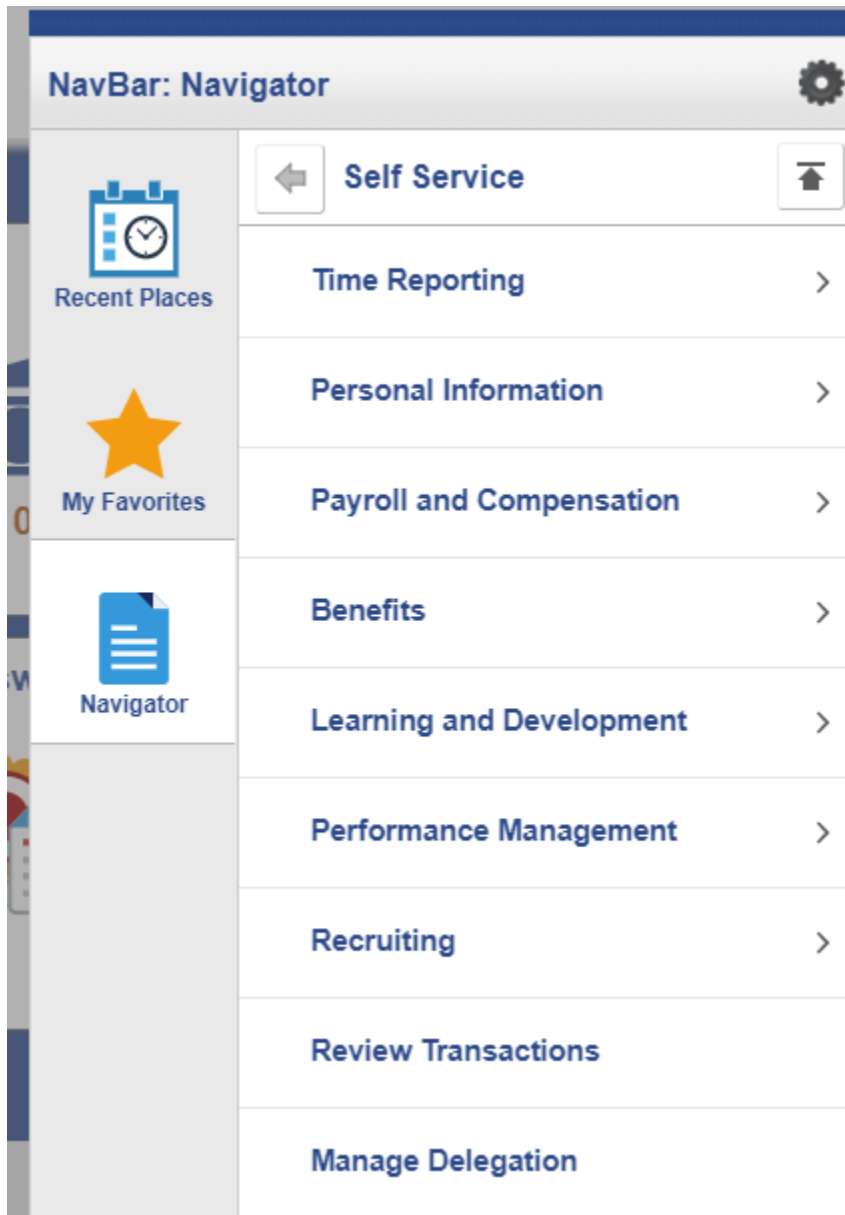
NavBar: Navigator

Recent Places

My Favorites

Navigator

Self Service

Time Reporting

Personal Information

Payroll and Compensation

Benefits

Learning and Development

Performance Management

Recruiting

Review Transactions

Manage Delegation